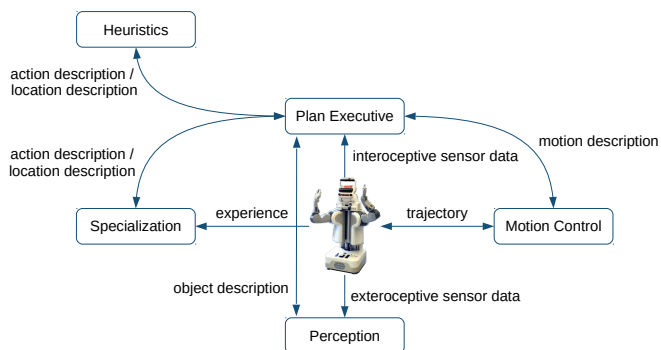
Heuristics

action description / location description

Plan Executive

motion description

action description / location description

interoceptive sensor data

Specialization

experience

trajectory

Motion Control

object description

exteroceptive sensor data

Perception